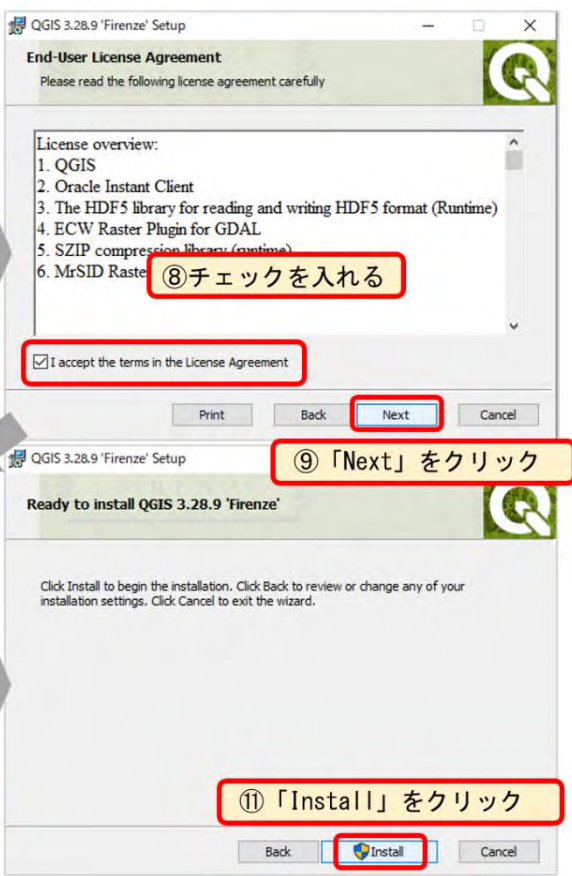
QGIS 3.28.9 'Firenze' Setup

End-User License Agreement

Please read the following license agreement carefully

License overview:
1. QGIS
2. Oracle Instant Client
3. The HDF5 library for reading and writing HDF5 format (Runtime)
4. ECW Raster Plugin for GDAL
5. SZIP compression library (runtime)
6. MrSID Raste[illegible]

⑧チェックを入れる

I accept the terms in the License Agreement

Print Back Next Cancel

QGIS 3.28.9 'Firenze' Setup

⑨「Next」をクリック

Ready to install QGIS 3.28.9 'Firenze'

Click Install to begin the installation. Click Back to review or change any of your installation settings. Click Cancel to exit the wizard.

⑪「Install」をクリック

Back Install Cancel